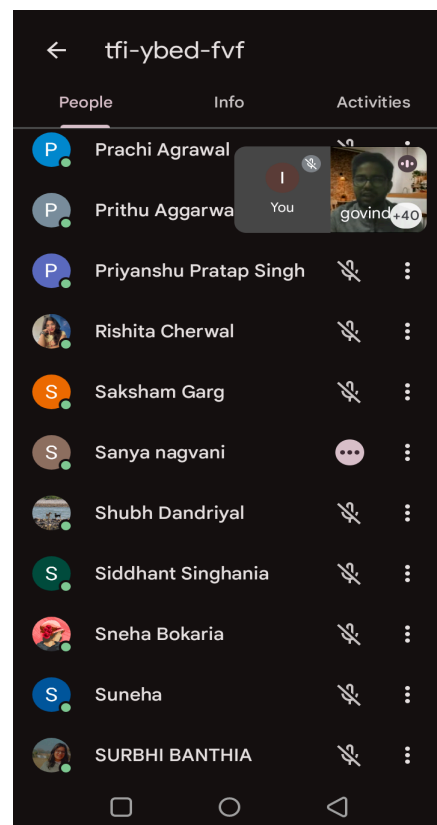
tfi-ybed-fvf

People Info Activities

P Prachi Agrawal

P Prithu Aggarwa

I You

govind +40

P Priyanshu Pratap Singh

Rishita Cherwal

S Saksham Garg

S Sanya nagvani

Shubh Dandriyal

S Siddhant Singhania

Sneha Bokaria

S Suneha

SURBHI BANTHIA